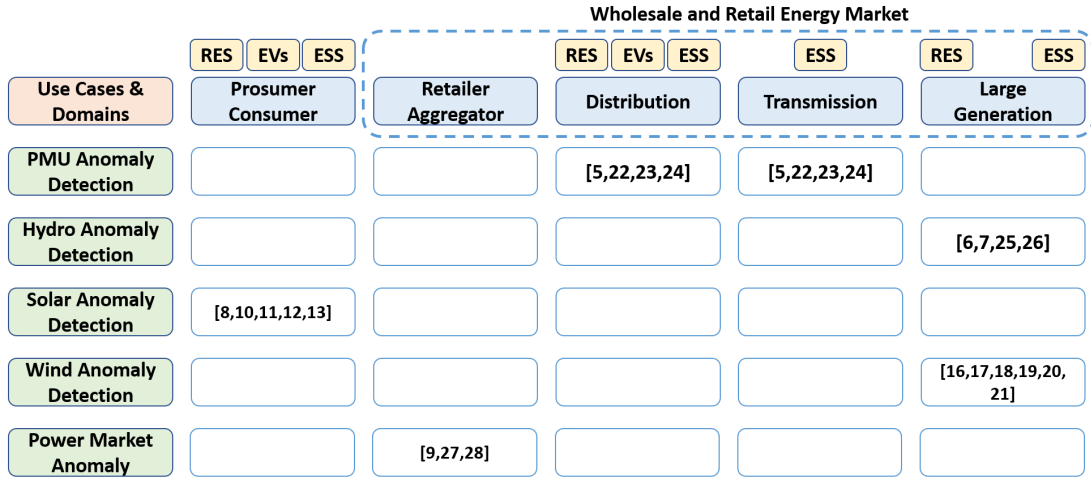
Wholesale and Retail Energy Market

| Use Cases & Domains | Prosumer Consumer (RES, EVs, ESS) | Retailer Aggregator | Distribution (RES, EVs, ESS) | Transmission (ESS) | Large Generation (RES, ESS) |
|---|---|---|---|---|---|
| PMU Anomaly Detection | | | [5,22,23,24] | [5,22,23,24] | |
| Hydro Anomaly Detection | | | | | [6,7,25,26] |
| Solar Anomaly Detection | [8,10,11,12,13] | | | | |
| Wind Anomaly Detection | | | | | [16,17,18,19,20,21] |
| Power Market Anomaly | | [9,27,28] | | | |